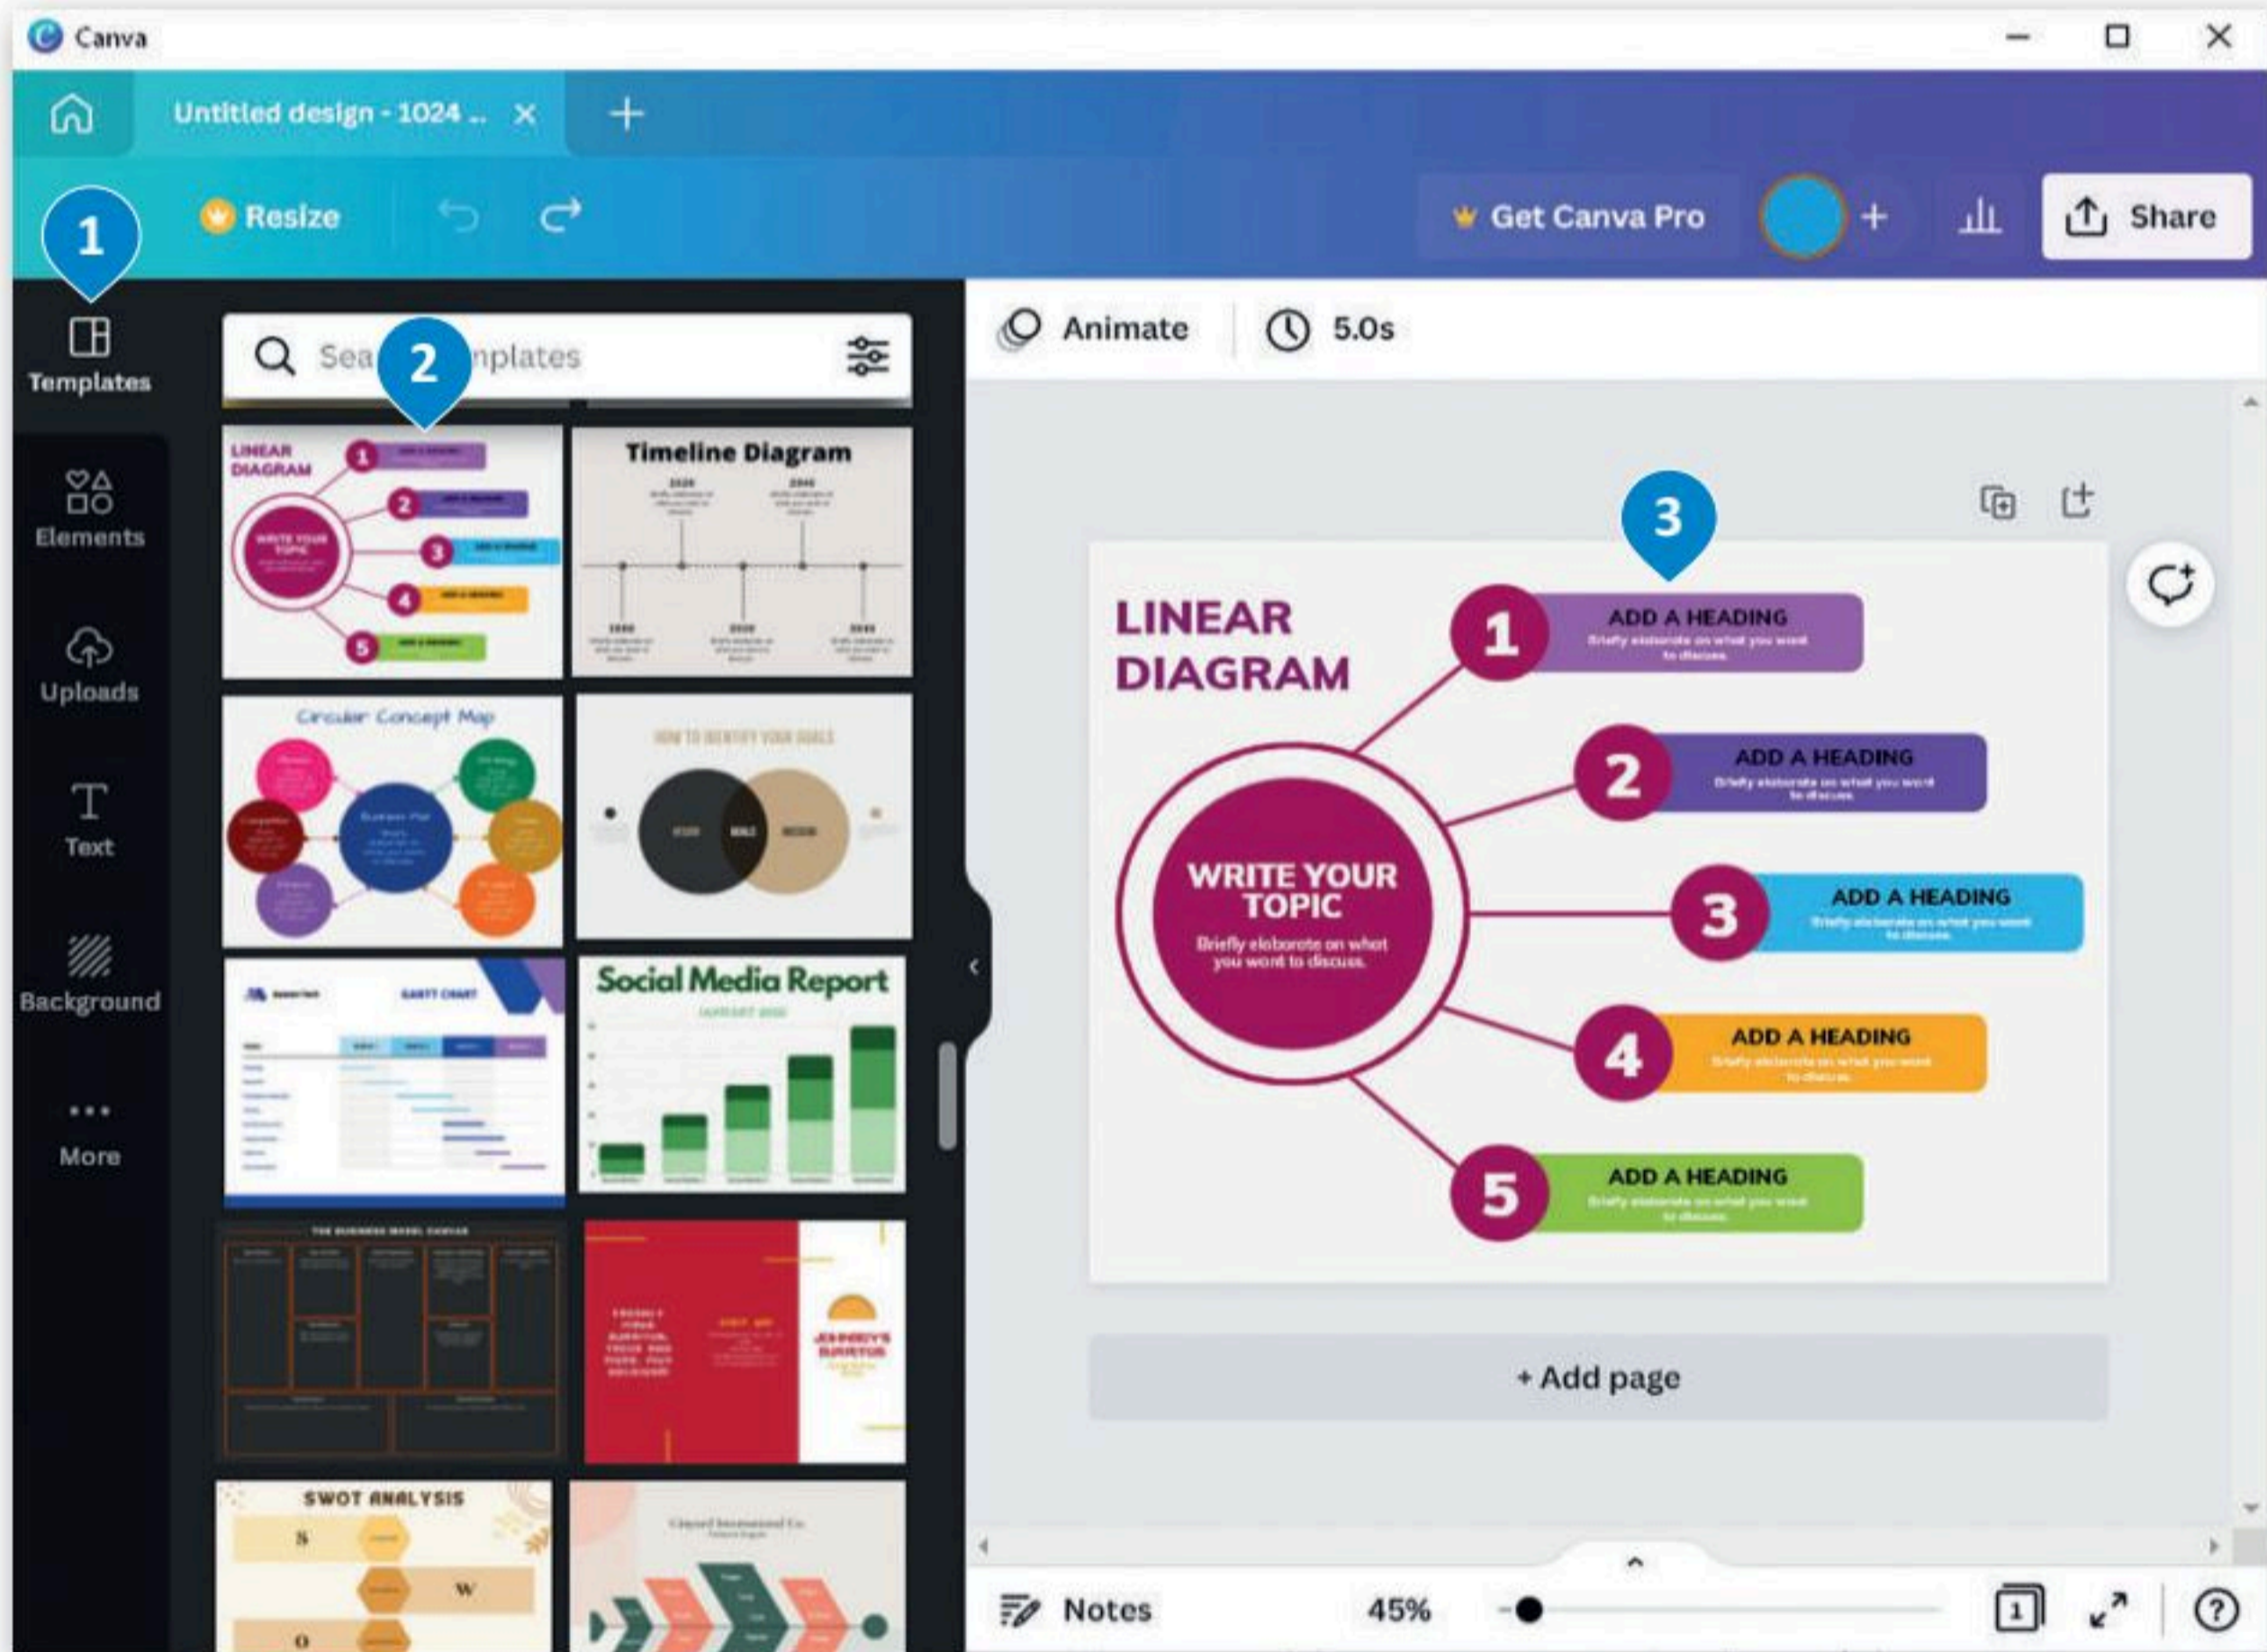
Canva

Untitled design - 1024 ...

Resize

Get Canva Pro

Share

1

Templates

Sea 2 nplates

Elements

Uploads

Text

Background

More

LINEAR DIAGRAM

WRITE YOUR TOPIC

Timeline Diagram

Circular Concept Map

Social Media Report

SWOT ANALYSIS

Animate

5.0s

3

LINEAR DIAGRAM

1 ADD A HEADING
Briefly elaborate on what you want to discuss.

2 ADD A HEADING
Briefly elaborate on what you want to discuss.

3 ADD A HEADING
Briefly elaborate on what you want to discuss.

4 ADD A HEADING
Briefly elaborate on what you want to discuss.

5 ADD A HEADING
Briefly elaborate on what you want to discuss.

WRITE YOUR TOPIC
Briefly elaborate on what you want to discuss.

+ Add page

Notes

45%

1